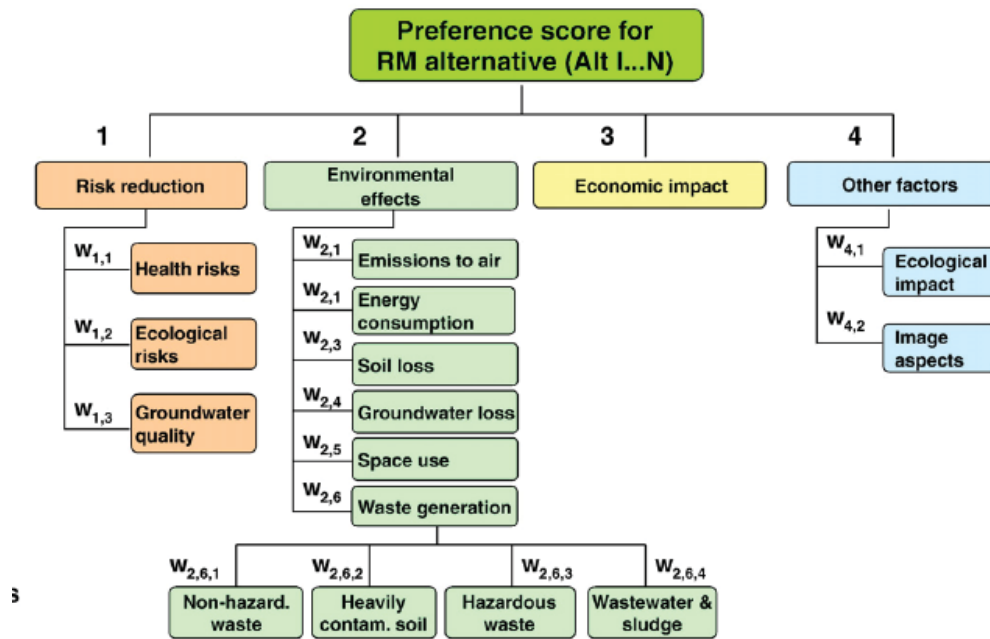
Preference score for RM alternative (Alt I...N)

1

Risk reduction

$W_{1,1}$ Health risks

$W_{1,2}$ Ecological risks

$W_{1,3}$ Groundwater quality

2

Environmental effects

$W_{2,1}$ Emissions to air

$W_{2,1}$ Energy consumption

$W_{2,3}$ Soil loss

$W_{2,4}$ Groundwater loss

$W_{2,5}$ Space use

$W_{2,6}$ Waste generation

$W_{2,6,1}$ Non-hazard. waste

$W_{2,6,2}$ Heavily contam. soil

$W_{2,6,3}$ Hazardous waste

$W_{2,6,4}$ Wastewater & sludge

3

Economic impact

4

Other factors

$W_{4,1}$ Ecological impact

$W_{4,2}$ Image aspects

s